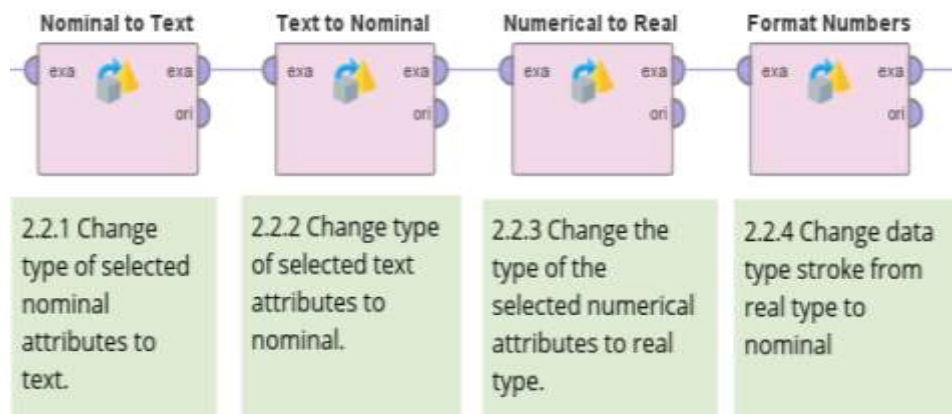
Nominal to Text

exa

exa

ori

Text to Nominal

exa

exa

ori

Numerical to Real

exa

exa

ori

Format Numbers

exa

exa

ori

2.2.1 Change type of selected nominal attributes to text.

2.2.2 Change type of selected text attributes to nominal.

2.2.3 Change the type of the selected numerical attributes to real type.

2.2.4 Change data type stroke from real type to nominal